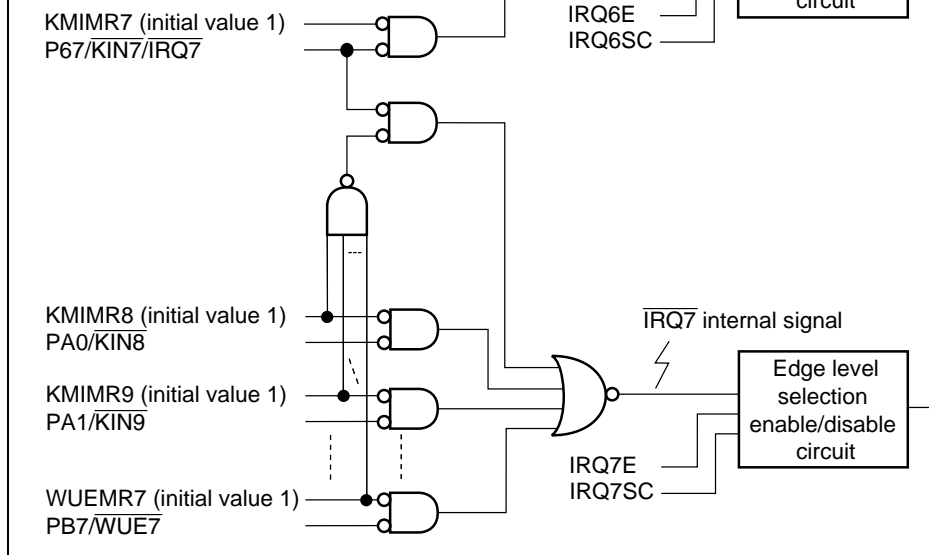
KMIMR7 (initial value 1)
P67/$\overline{KIN7}$/$\overline{IRQ7}$

IRQ6E
IRQ6SC

circuit

KMIMR8 (initial value 1)
PA0/$\overline{KIN8}$

KMIMR9 (initial value 1)
PA1/$\overline{KIN9}$

WUEMR7 (initial value 1)
PB7/$\overline{WUE7}$

$\overline{IRQ7}$ internal signal

Edge level selection enable/disable circuit

IRQ7E
IRQ7SC